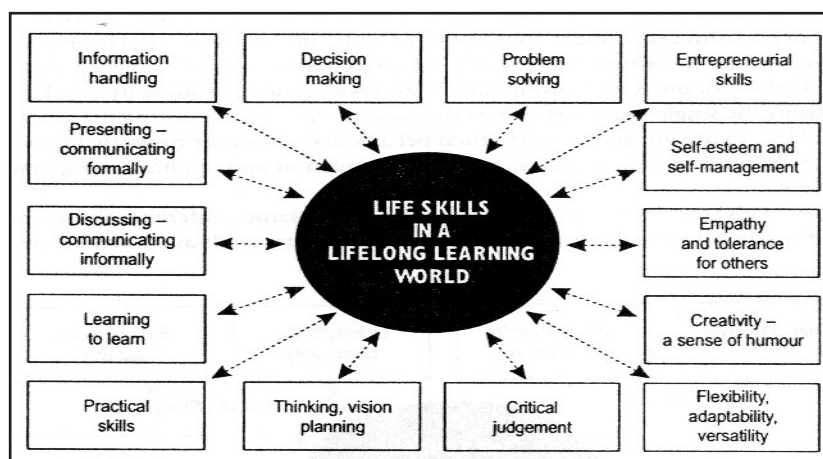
Information handling

Decision making

Problem solving

Entrepreneurial skills

Presenting – communicating formally

Self-esteem and self-management

LIFE SKILLS IN A LIFELONG LEARNING WORLD

Discussing – communicating informally

Empathy and tolerance for others

Learning to learn

Creativity – a sense of humour

Practical skills

Thinking, vision planning

Critical judgement

Flexibility, adaptability, versatility